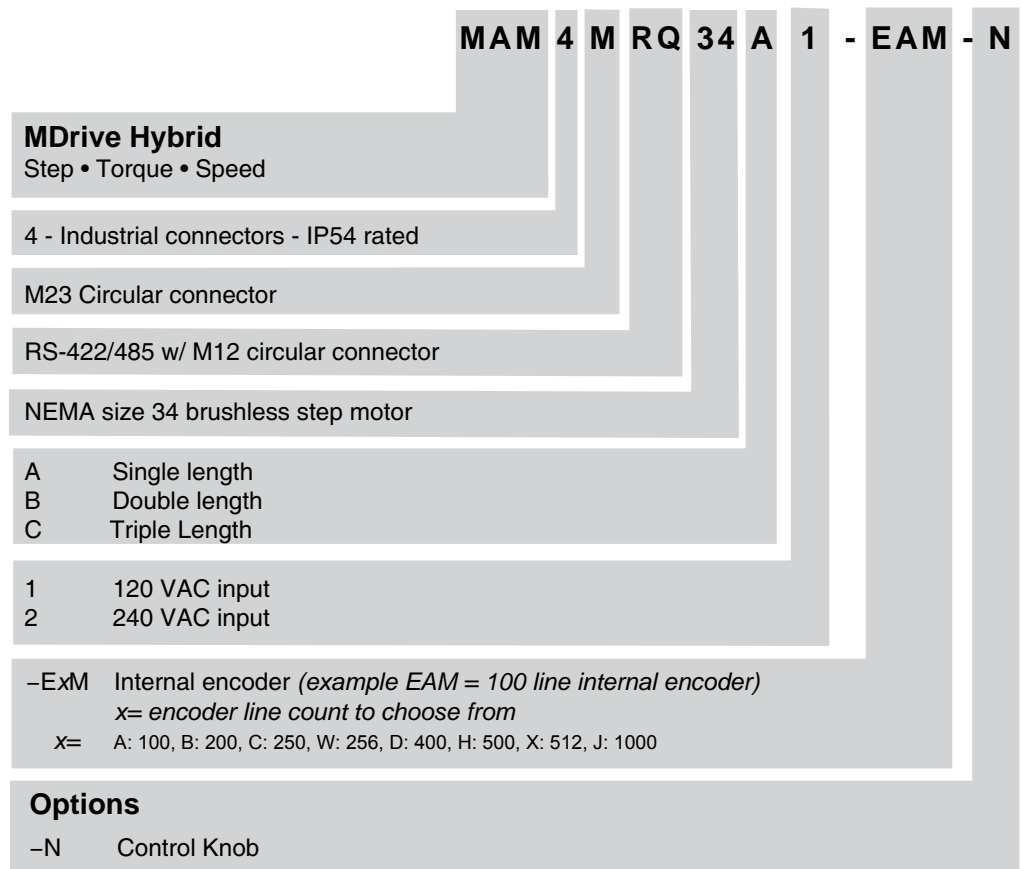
MAM 4 M RQ 34 A 1 - EAM - N

MDrive Hybrid
Step • Torque • Speed

4 - Industrial connectors - IP54 rated

M23 Circular connector

RS-422/485 w/ M12 circular connector

NEMA size 34 brushless step motor

A Single length
B Double length
C Triple Length

1 120 VAC input
2 240 VAC input

–ExM Internal encoder *(example EAM = 100 line internal encoder)*
*x= encoder line count to choose from*
*x=* A: 100, B: 200, C: 250, W: 256, D: 400, H: 500, X: 512, J: 1000

Options
–N Control Knob